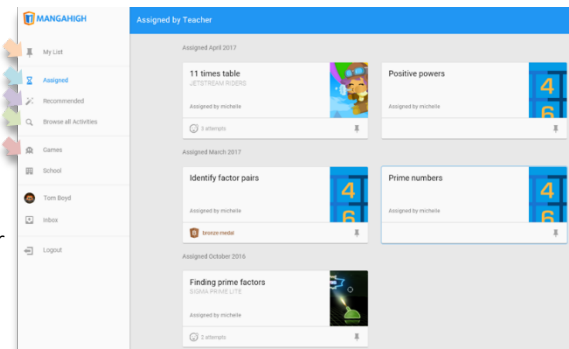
MANGAHIGH

Assigned by Teacher

My List
Assigned
Recommended
Browse all Activities
Games
School
Tom Boyd
Inbox
Logout

Assigned April 2017

11 times table
JETSTREAM RIDERS
Assigned by michelle
3 attempts

Positive powers
Assigned by michelle
4
6

Assigned March 2017

Identify factor pairs
Assigned by michelle
bronze medal
4
6

Prime numbers
Assigned by michelle
4
6

Assigned October 2016

Finding prime factors
SIGMA PRIME LITE
Assigned by michelle
2 attempts